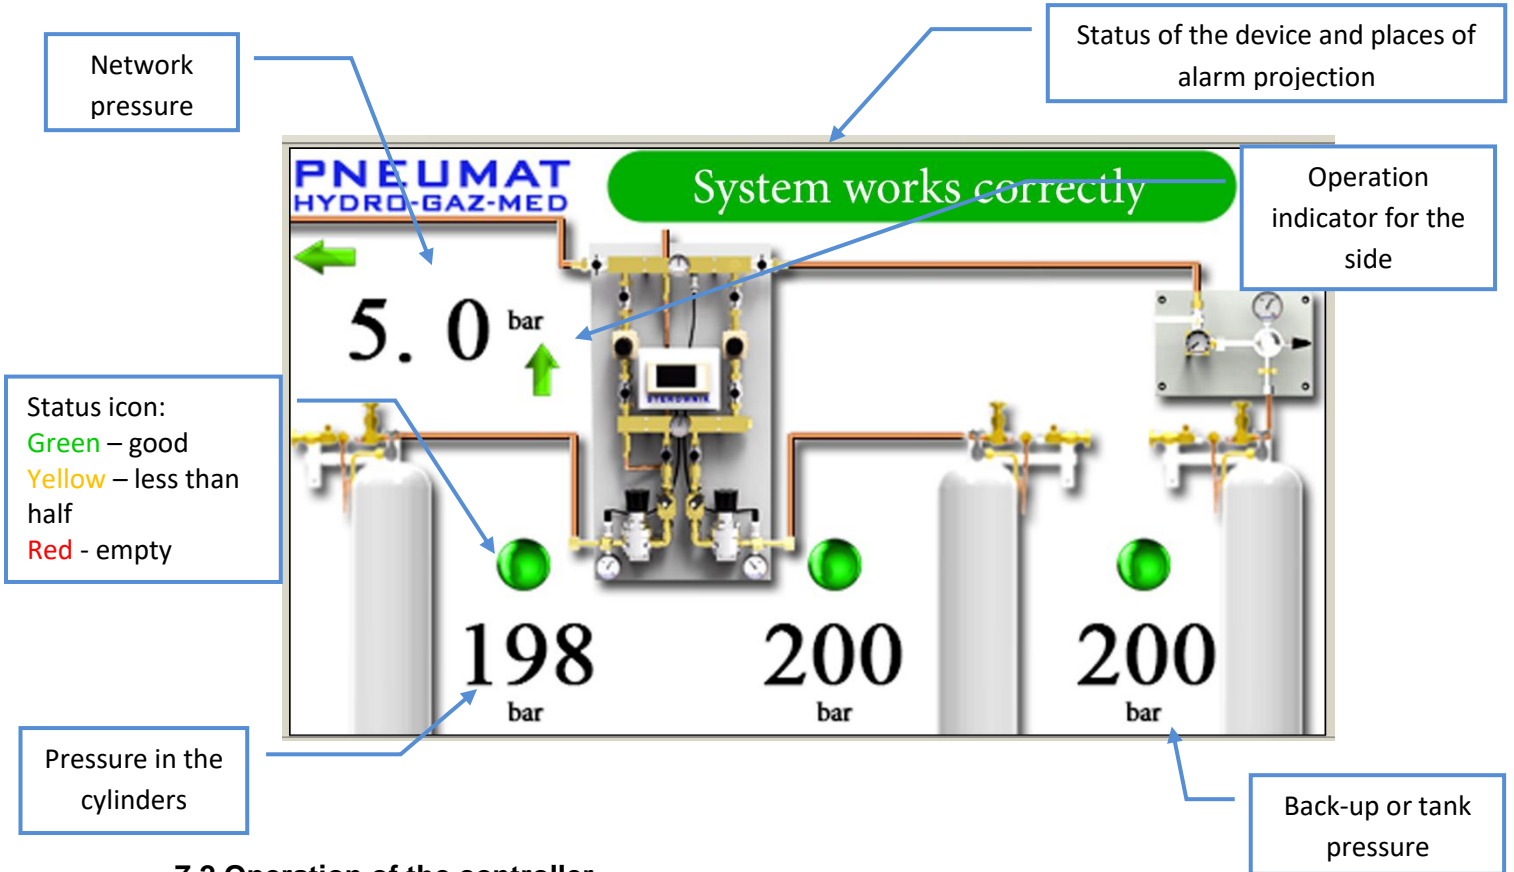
Network pressure

Status of the device and places of alarm projection

PNEUMAT
HYDRO-GAZ-MED

System works correctly

Operation indicator for the side

5. 0 bar

Status icon:
Green – good
Yellow – less than half
Red - empty

198 bar

200 bar

200 bar

Pressure in the cylinders

Back-up or tank pressure

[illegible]